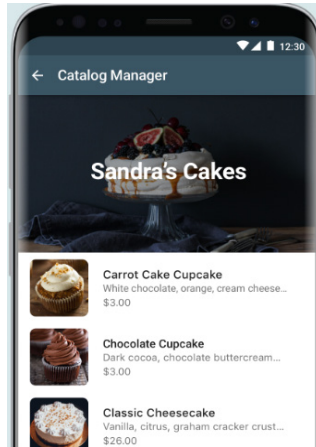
12:30

← Catalog Manager

Sandra's Cakes

Carrot Cake Cupcake
White chocolate, orange, cream cheese...
$3.00

Chocolate Cupcake
Dark cocoa, chocolate buttercream...
$3.00

Classic Cheesecake
Vanilla, citrus, graham cracker crust...
$26.00